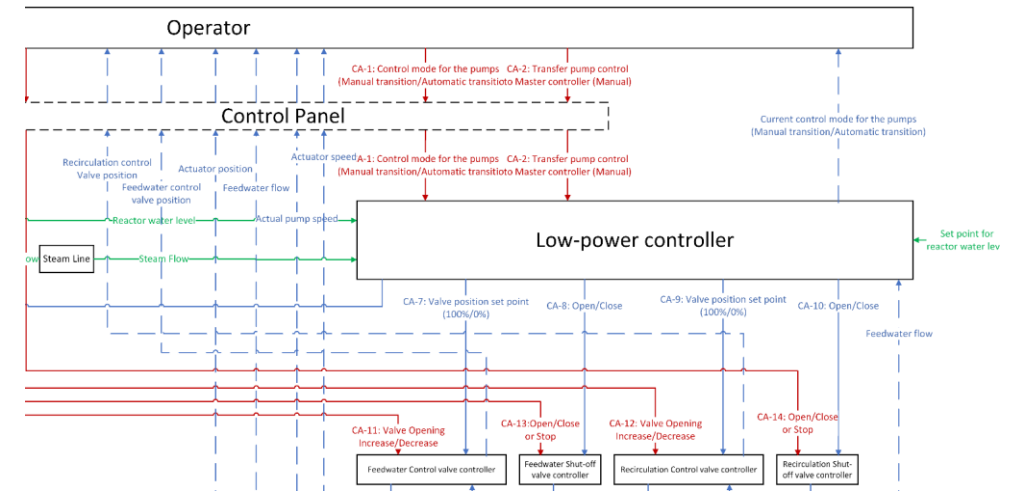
Operator

CA-1: Control mode for the pumps (Manual transition/Automatic transitio

CA-2: Transfer pump control to Master controller (Manual)

Control Panel

Current control mode for the pumps (Manual transition/Automatic transition)

Recirculation control Valve position

Actuator position

Actuator speed

Feedwater control valve position

Feedwater flow

A-1: Control mode for the pumps (Manual transition/Automatic transitio

CA-2: Transfer pump control to Master controller (Manual)

Reactor water level

Actual pump speed

Low-power controller

Set point for reactor water lev

ow

Steam Line

Steam Flow

CA-7: Valve position set point (100%/0%)

CA-8: Open/Close

CA-9: Valve position set point (100%/0%)

CA-10: Open/Close

Feedwater flow

CA-11: Valve Opening Increase/Decrease

CA-13:Open/Close or Stop

CA-12: Valve Opening Increase/Decrease

CA-14: Open/Close or Stop

Feedwater Control valve controller

Feedwater Shut-off valve controller

Recirculation Control valve controller

Recirculation Shut-off valve controller